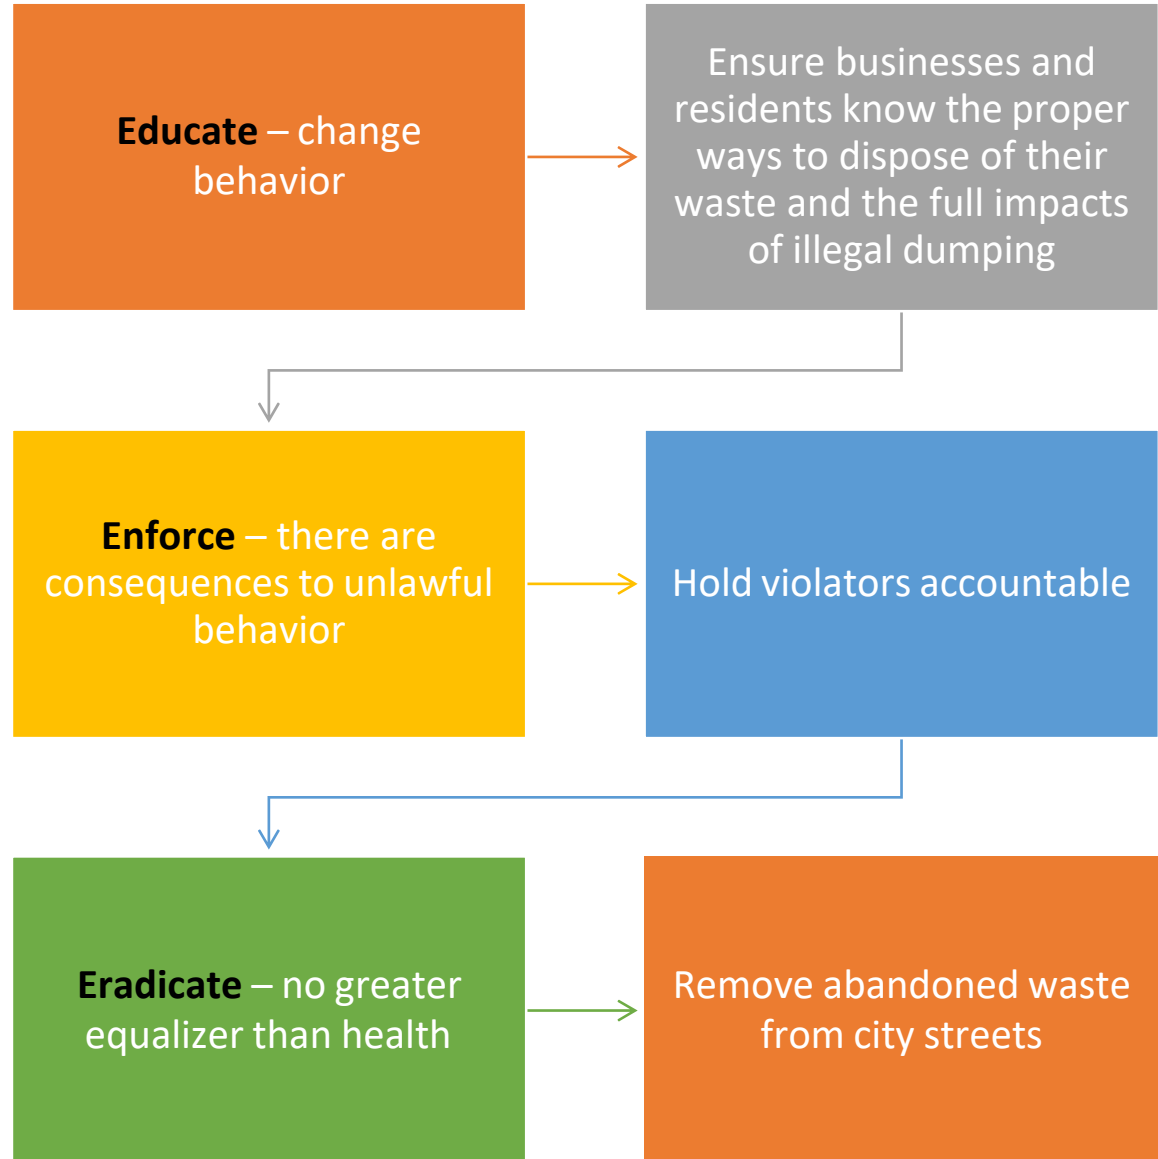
Educate – change behavior

Ensure businesses and residents know the proper ways to dispose of their waste and the full impacts of illegal dumping

Enforce – there are consequences to unlawful behavior

Hold violators accountable

Eradicate – no greater equalizer than health

Remove abandoned waste from city streets